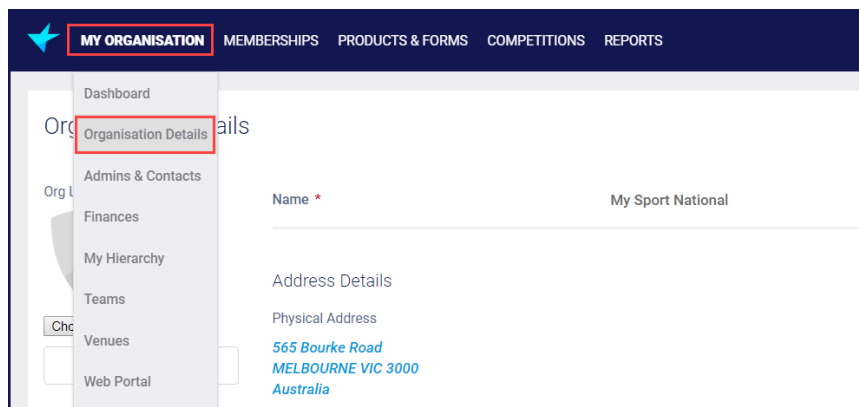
MY ORGANISATION MEMBERSHIPS PRODUCTS & FORMS COMPETITIONS REPORTS

Dashboard
Organisation Details
Admins & Contacts
Finances
My Hierarchy
Teams
Venues
Web Portal

Org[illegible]ails

Org L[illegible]

Cho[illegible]

Name *
My Sport National

Address Details

Physical Address

565 Bourke Road
MELBOURNE VIC 3000
Australia